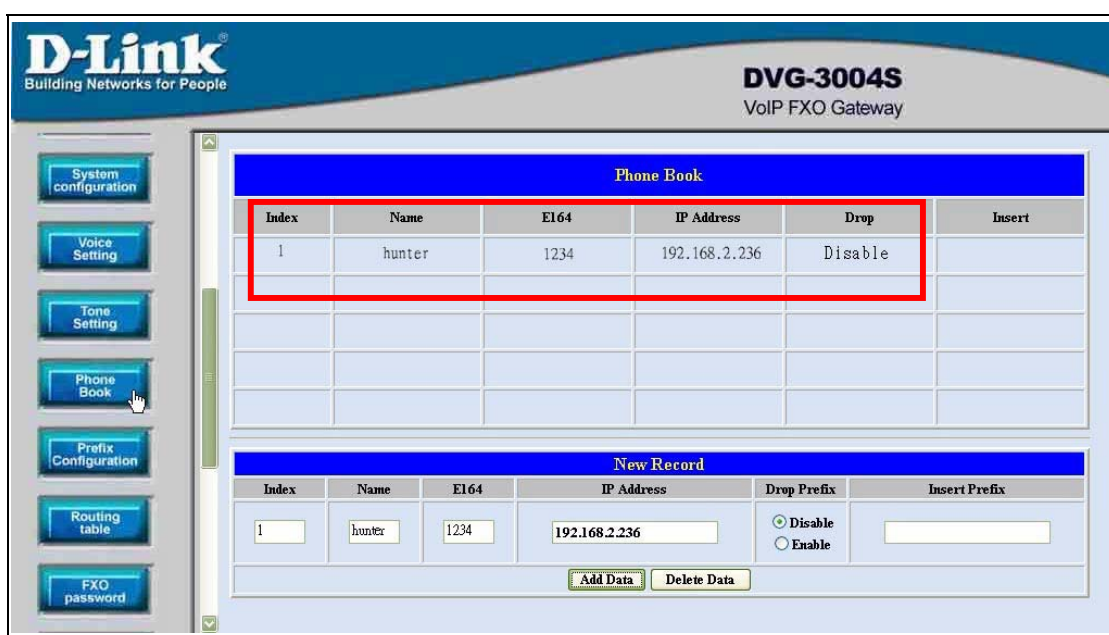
D-Link®
Building Networks for People

DVG-3004S
VoIP FXO Gateway

System configuration
Voice Setting
Tone Setting
Phone Book
Prefix Configuration
Routing table
FXO password

Phone Book

| Index | Name | E164 | IP Address | Drop | Insert |
|---|---|---|---|---|---|
| 1 | hunter | 1234 | 192.168.2.236 | Disable | |
| | | | | | |
| | | | | | |
| | | | | | |
| | | | | | |

New Record

| Index | Name | E164 | IP Address | Drop Prefix | Insert Prefix |
|---|---|---|---|---|---|
| 1 | hunter | 1234 | 192.168.2.236 | Disable Enable | |

Add Data   Delete Data